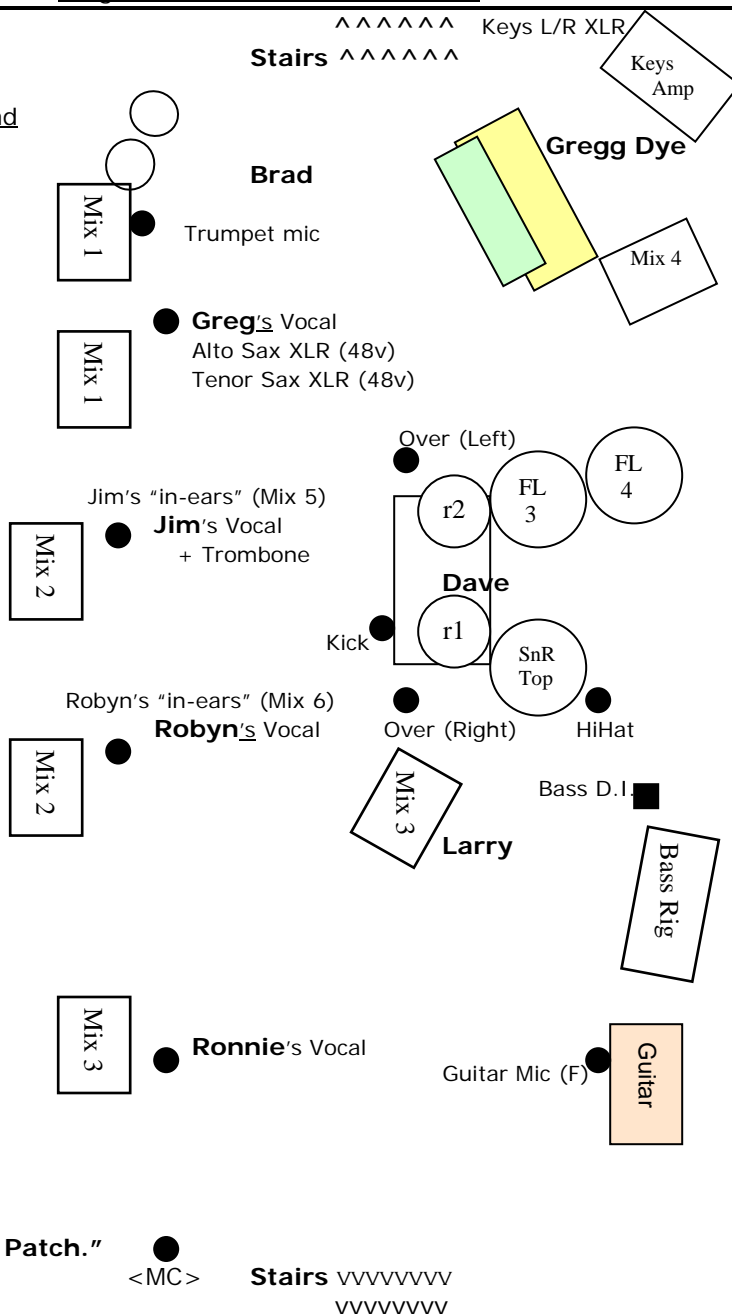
^^^^^^ Keys L/R XLR
Stairs ^^^^^^

Keys Amp

d

Gregg Dye

Brad

Mix 1

Trumpet mic

Mix 4

Greg's Vocal
Alto Sax XLR (48v)
Tenor Sax XLR (48v)

Mix 1

Over (Left)

FL 4

Jim's "in-ears" (Mix 5)

FL 3

r2

Jim's Vocal
+ Trombone

Mix 2

Dave

Kick

r1

SnR Top

Robyn's "in-ears" (Mix 6)
Robyn's Vocal

Over (Right)

HiHat

Mix 2

Mix 3

Bass D.I.

Larry

Bass Rig

Mix 3

Ronnie's Vocal

Guitar Mic (F)

Guitar

Patch."

<MC> Stairs vvvvvvvv
vvvvvvvv